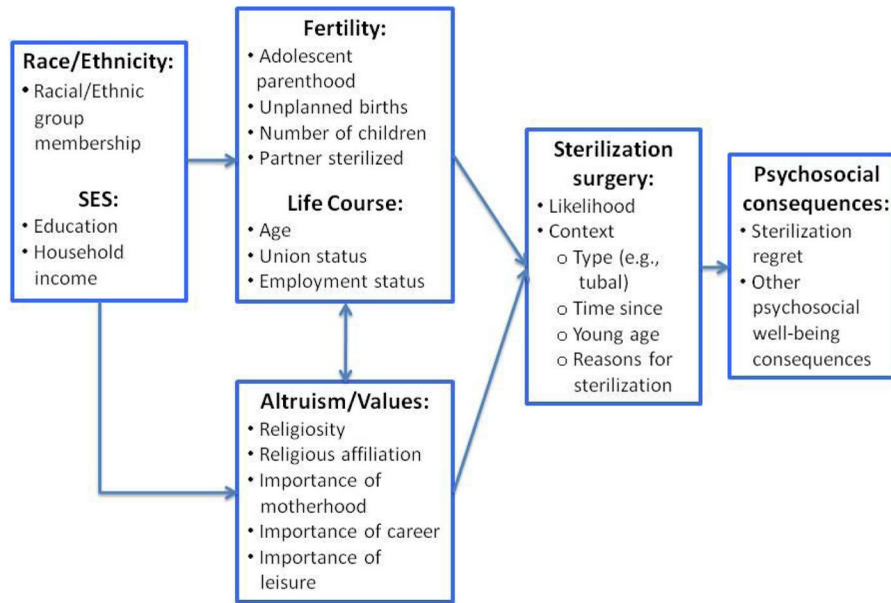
Race/Ethnicity:
• Racial/Ethnic group membership

SES:
• Education
• Household income

Fertility:
• Adolescent parenthood
• Unplanned births
• Number of children
• Partner sterilized

Life Course:
• Age
• Union status
• Employment status

Altruism/Values:
• Religiosity
• Religious affiliation
• Importance of motherhood
• Importance of career
• Importance of leisure

Sterilization surgery:
• Likelihood
• Context
o Type (e.g., tubal)
o Time since
o Young age
o Reasons for sterilization

Psychosocial consequences:
• Sterilization regret
• Other psychosocial well-being consequences